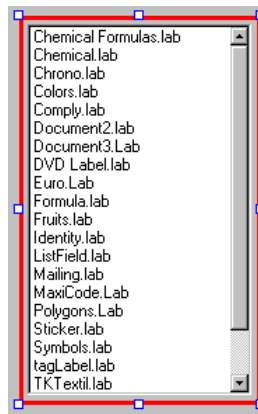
Chemical Formulas.lab
Chemical.lab
Chrono.lab
Colors.lab
Comply.lab
Document2.lab
Document3.Lab
DVD Label.lab
Euro.Lab
Formula.lab
Fruits.lab
Identity.lab
ListField.lab
Mailing.lab
MaxiCode.Lab
Polygons.Lab
Sticker.lab
Symbols.lab
tagLabel.lab
TKTextil.lab